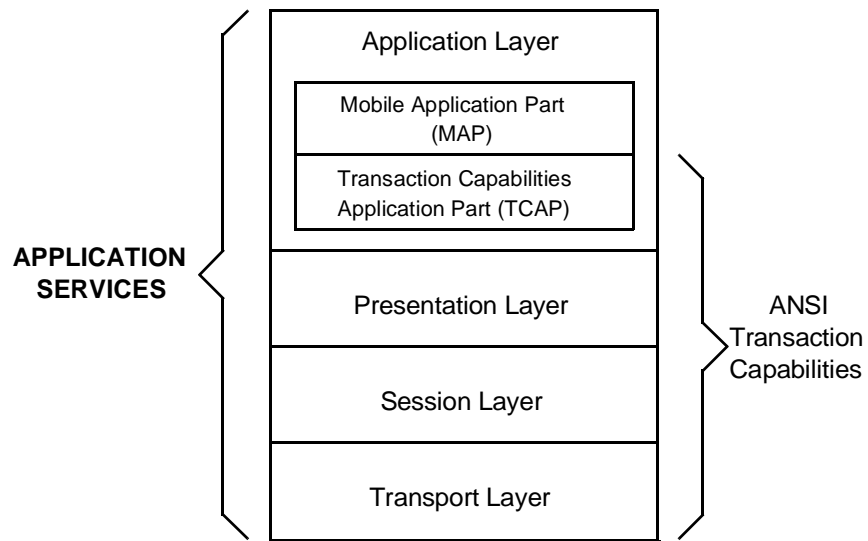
APPLICATION SERVICES

Application Layer

Mobile Application Part (MAP)

Transaction Capabilities Application Part (TCAP)

Presentation Layer

Session Layer

Transport Layer

ANSI Transaction Capabilities